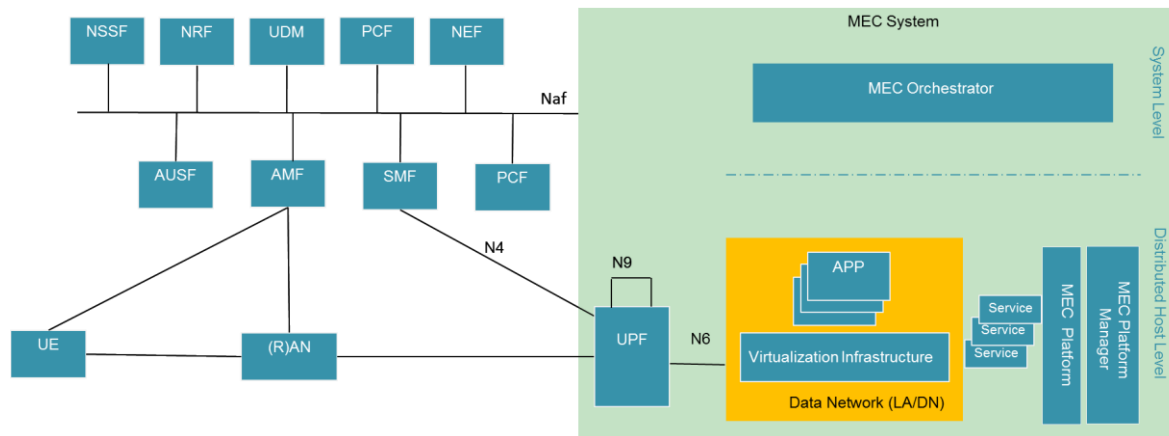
NSSF
NRF
UDM
PCF
NEF
Naf
AUSF
AMF
SMF
PCF
N4
UE
(R)AN
N9
UPF
N6
MEC System
System Level
MEC Orchestrator
Distributed Host Level
APP
Virtualization Infrastructure
Data Network (LA/DN)
Service
Service
Service
MEC Platform
MEC Platform Manager